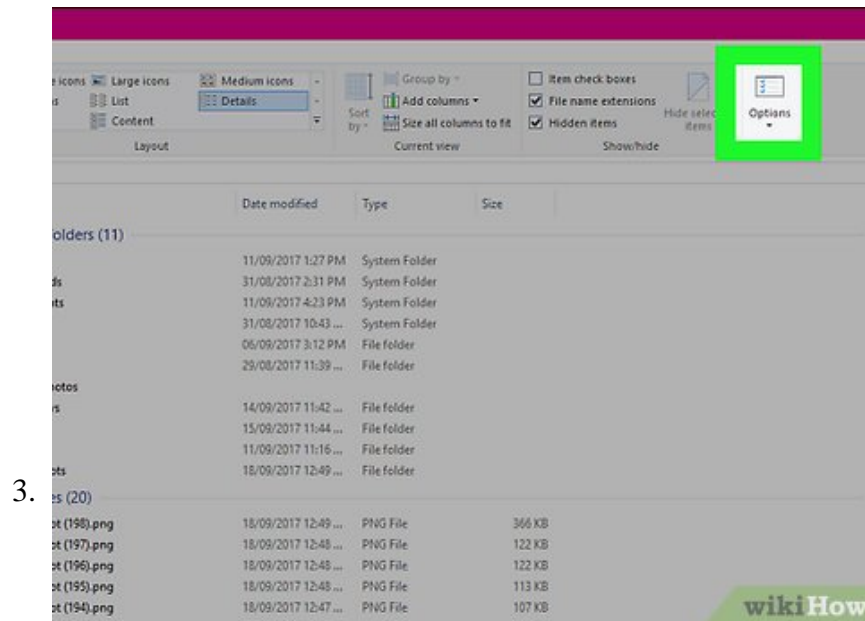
3.

e icons Large icons Medium icons
s List Details
Content
Layout

Sort by
Group by
Add columns
Size all columns to fit
Current view

Item check boxes
File name extensions
Hidden items
Hide selected items
Show/hide

Options

| | Date modified | Type | Size |
|---|---|---|---|
| olders (11) | | | |
| | 11/09/2017 1:27 PM | System Folder | |
| ds | 31/08/2017 2:31 PM | System Folder | |
| ts | 11/09/2017 4:23 PM | System Folder | |
| | 31/08/2017 10:43 ... | System Folder | |
| | 06/09/2017 3:12 PM | File folder | |
| | 29/08/2017 11:39 ... | File folder | |
| hotos | | | |
| s | 14/09/2017 11:42 ... | File folder | |
| | 15/09/2017 11:44 ... | File folder | |
| | 11/09/2017 11:16 ... | File folder | |
| ots | 18/09/2017 12:49 ... | File folder | |
| es (20) | | | |
| ot (198).png | 18/09/2017 12:49 ... | PNG File | 366 KB |
| ot (197).png | 18/09/2017 12:48 ... | PNG File | 122 KB |
| ot (196).png | 18/09/2017 12:48 ... | PNG File | 122 KB |
| ot (195).png | 18/09/2017 12:48 ... | PNG File | 113 KB |
| ot (194).png | 18/09/2017 12:47 ... | PNG File | 107 KB |

wikiHow